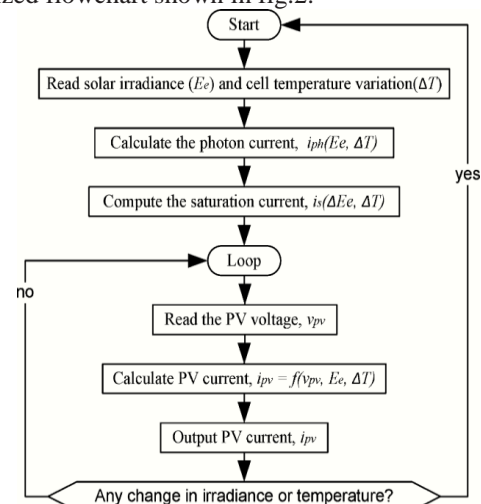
zed flowchart shown in fig.2.

Start

Read solar irradiance ($E_e$) and cell temperature variation($\Delta T$)

Calculate the photon current, $i_{ph}(E_e, \Delta T)$

Compute the saturation current, $i_s(\Delta E_e, \Delta T)$

Loop

Read the PV voltage, $v_{pv}$

Calculate PV current, $i_{pv} = f(v_{pv}, E_e, \Delta T)$

Output PV current, $i_{pv}$

Any change in irradiance or temperature?

no

yes